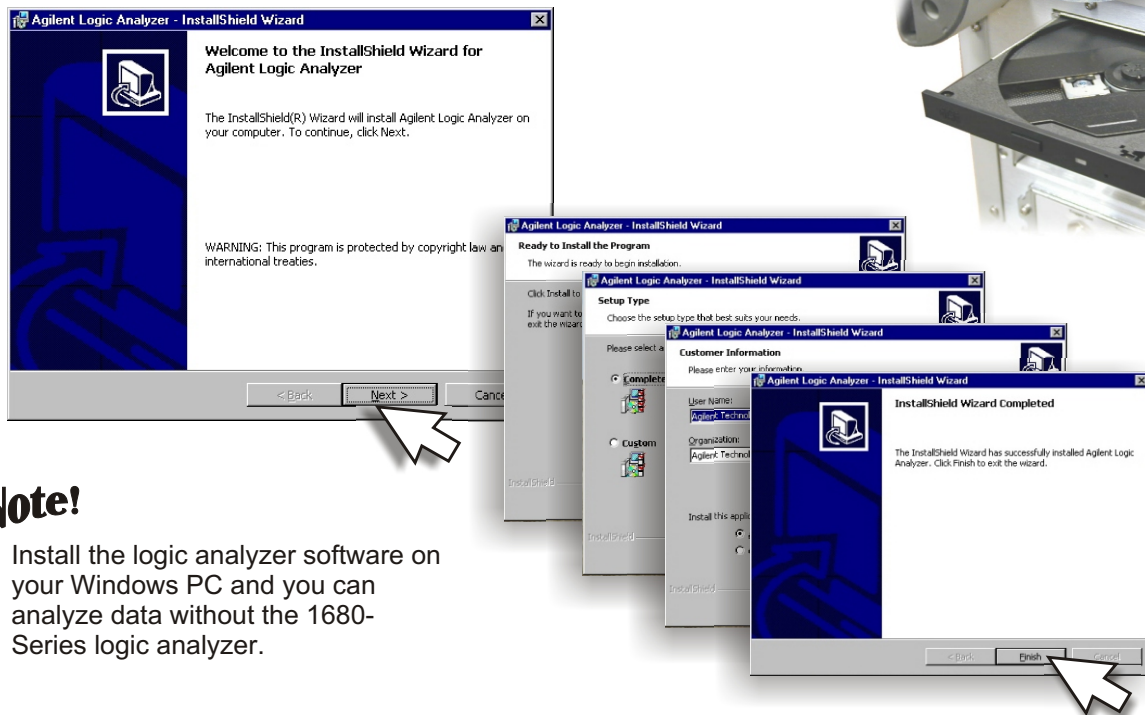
Agilent Logic Analyzer - InstallShield Wizard

Welcome to the InstallShield Wizard for Agilent Logic Analyzer

The InstallShield(R) Wizard will install Agilent Logic Analyzer on your computer. To continue, click Next.

WARNING: This program is protected by copyright law an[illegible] international treaties.

< Back
Next >
Canc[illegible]

Agilent Logic Analyzer - InstallShield Wizard
Ready to Install the Program
The wizard is ready to begin installation.
Click Install to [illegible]
If you want to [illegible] exit the wizard
InstallShield

Agilent Logic Analyzer - InstallShield Wizard
Setup Type
Choose the setup type that best suits your needs.
Please select a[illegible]
Complete
Custom
InstallShield

Agilent Logic Analyzer - InstallShield Wizard
Customer Information
Please enter your information
User Name:
Agilent Technol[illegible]
Organization:
Agilent Technol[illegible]
Install this appli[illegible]
InstallShield

Agilent Logic Analyzer - InstallShield Wizard
InstallShield Wizard Completed
The InstallShield Wizard has successfully installed Agilent Logic Analyzer. Click Finish to exit the wizard.
< Back
Finish
Cancel

Note!

Install the logic analyzer software on your Windows PC and you can analyze data without the 1680-Series logic analyzer.